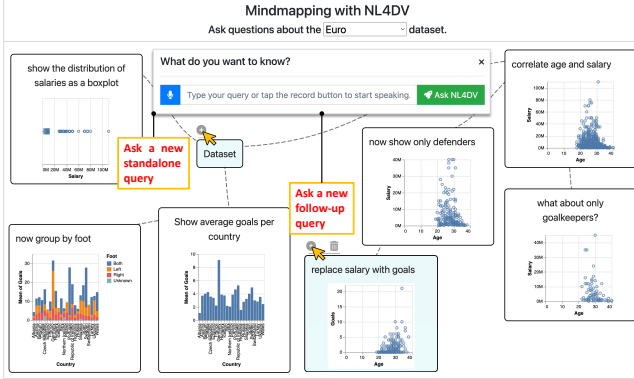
Mindmapping with NL4DV

Ask questions about the Euro dataset.

What do you want to know?

×

Type your query or tap the record button to start speaking.

Ask NL4DV

show the distribution of salaries as a boxplot

0M 20M 40M 60M 80M 100M

Salary

Ask a new standalone query

Dataset

correlate age and salary

100M

80M

60M

40M

20M

0M

Salary

20 30 40

Age

now show only defenders

40M

30M

20M

10M

0M

Salary

20 30 40

Age

Ask a new follow-up query

Show average goals per country

now group by foot

Foot

Both

Left

Right

Unknown

30

20

10

0

Mean of Goals

Country

Mean of Goals

Country

replace salary with goals

20

10

0

Goals

20 30 40

Age

what about only goalkeepers?

40M

30M

20M

10M

0M

Salary

20 30 40

Age